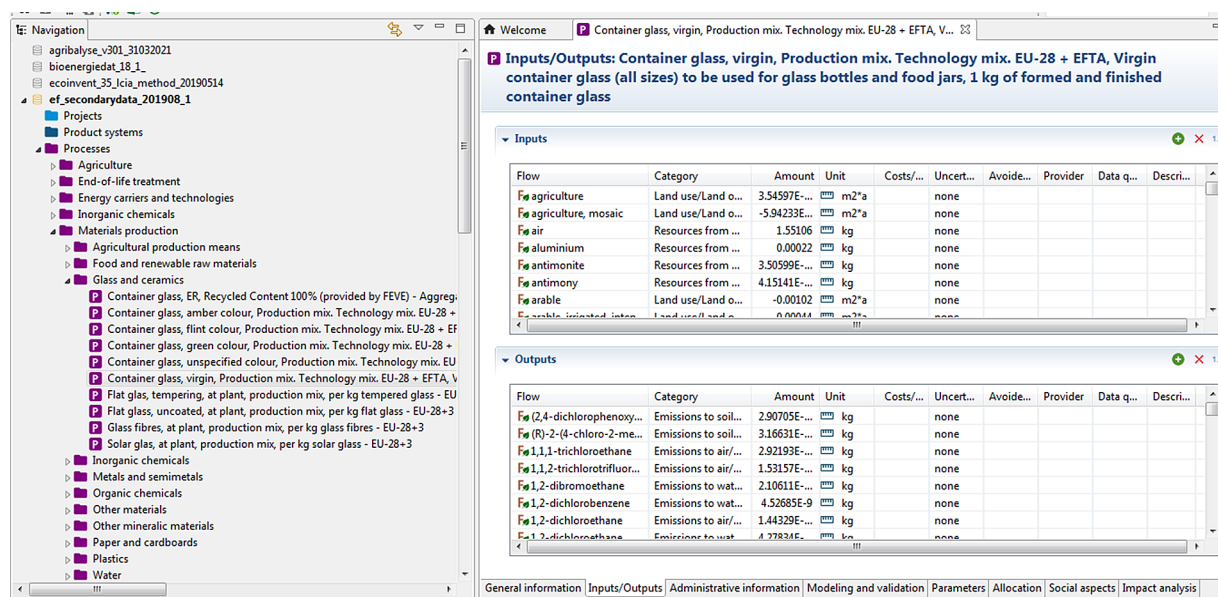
Navigation

agribalyse_v301_31032021
bioenergiedat_18_1_
ecoinvent_35_lcia_method_20190514
ef_secondarydata_201908_1
Projects
Product systems
Processes
Agriculture
End-of-life treatment
Energy carriers and technologies
Inorganic chemicals
Materials production
Agricultural production means
Food and renewable raw materials
Glass and ceramics
Container glass, ER, Recycled Content 100% (provided by FEVE) - Aggreg
Container glass, amber colour, Production mix, Technology mix. EU-28 +
Container glass, flint colour, Production mix. Technology mix. EU-28 + EF
Container glass, green colour, Production mix. Technology mix. EU-28 +
Container glass, unspecified colour, Production mix. Technology mix. EU
Container glass, virgin, Production mix. Technology mix. EU-28 + EFTA, V
Flat glas, tempering, at plant, production mix, per kg tempered glass - EU
Flat glass, uncoated, at plant, production mix, per kg flat glass - EU-28+3
Glass fibres, at plant, production mix, per kg glass fibres - EU-28+3
Solar glas, at plant, production mix, per kg solar glass - EU-28+3
Inorganic chemicals
Metals and semimetals
Organic chemicals
Other materials
Other mineralic materials
Paper and cardboards
Plastics
Water

Welcome | Container glass, virgin, Production mix. Technology mix. EU-28 + EFTA, V...

Inputs/Outputs: Container glass, virgin, Production mix. Technology mix. EU-28 + EFTA, Virgin container glass (all sizes) to be used for glass bottles and food jars, 1 kg of formed and finished container glass

Inputs

| Flow | Category | Amount | Unit | Costs/... | Uncert... | Avoide... | Provider | Data q... | Descri... |
|---|---|---|---|---|---|---|---|---|---|
| agriculture | Land use/Land o... | 3.54597E-... | m2*a | | none | | | | |
| agriculture, mosaic | Land use/Land o... | -5.94233E... | m2*a | | none | | | | |
| air | Resources from ... | 1.55106 | kg | | none | | | | |
| aluminium | Resources from ... | 0.00022 | kg | | none | | | | |
| antimonite | Resources from ... | 3.50599E-... | kg | | none | | | | |
| antimony | Resources from ... | 4.15141E-... | kg | | none | | | | |
| arable | Land use/Land o... | -0.00102 | m2*a | | none | | | | |

Outputs

| Flow | Category | Amount | Unit | Costs/... | Uncert... | Avoide... | Provider | Data q... | Descri... |
|---|---|---|---|---|---|---|---|---|---|
| (2,4-dichlorophenoxy... | Emissions to soil... | 2.90705E-... | kg | | none | | | | |
| (R)-2-(4-chloro-2-me... | Emissions to soil... | 3.16631E-... | kg | | none | | | | |
| 1,1,1-trichloroethane | Emissions to air/... | 2.92193E-... | kg | | none | | | | |
| 1,1,2-trichlorotrifluor... | Emissions to air/... | 1.53157E-... | kg | | none | | | | |
| 1,2-dibromoethane | Emissions to wat... | 2.10611E-... | kg | | none | | | | |
| 1,2-dichlorobenzene | Emissions to wat... | 4.52685E-9 | kg | | none | | | | |
| 1,2-dichloroethane | Emissions to air/... | 1.44329E-... | kg | | none | | | | |

General information | Inputs/Outputs | Administrative information | Modeling and validation | Parameters | Allocation | Social aspects | Impact analysis